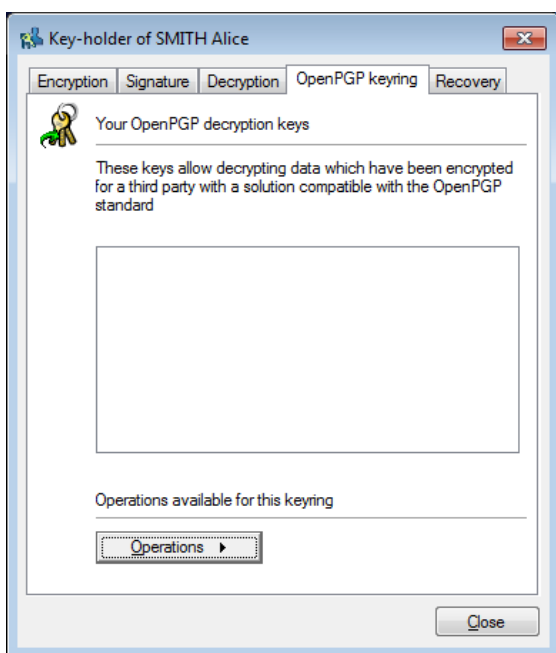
Key-holder of SMITH Alice

Encryption | Signature | Decryption | OpenPGP keyring | Recovery

Your OpenPGP decryption keys

These keys allow decrypting data which have been encrypted for a third party with a solution compatible with the OpenPGP standard

Operations available for this keyring

Operations ▸

Close